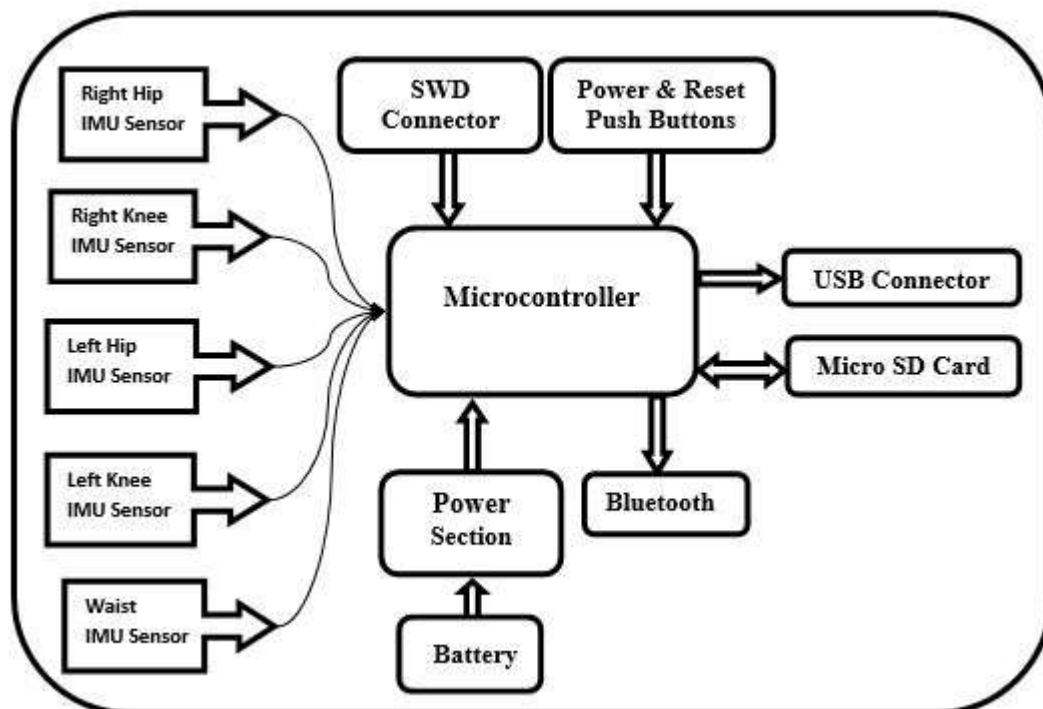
Right Hip IMU Sensor

Right Knee IMU Sensor

Left Hip IMU Sensor

Left Knee IMU Sensor

Waist IMU Sensor

SWD Connector

Power & Reset Push Buttons

Microcontroller

USB Connector

Micro SD Card

Bluetooth

Power Section

Battery